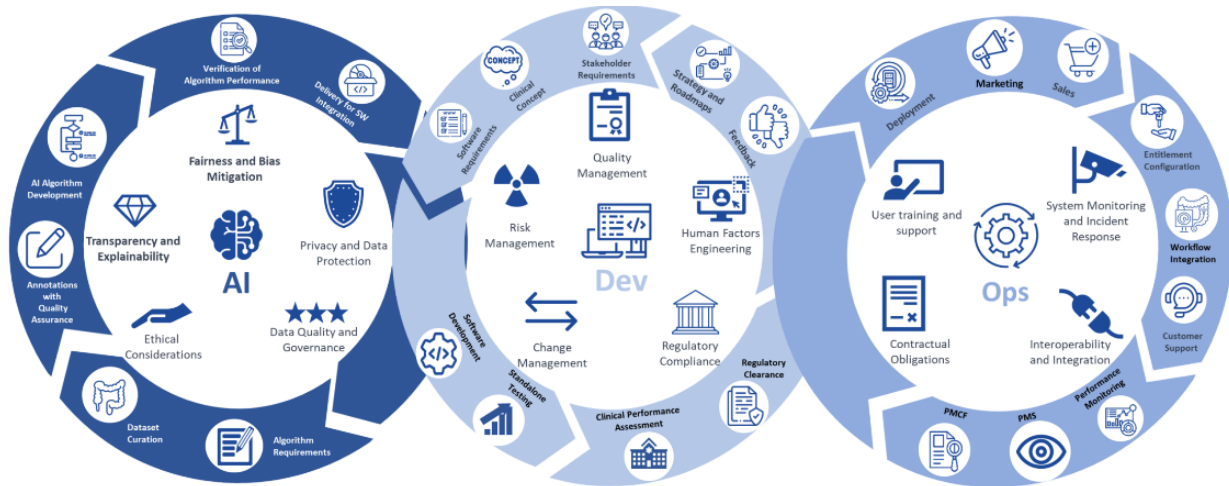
Verification of Algorithm Performance

Delivery for SW Integration

AI Algorithm Development

Annotations with Quality Assurance

Dataset Curation

Algorithm Requirements

Fairness and Bias Mitigation

Transparency and Explainability

AI

Privacy and Data Protection

Ethical Considerations

Data Quality and Governance

Software Requirements

Clinical Concept

CONCEPT

Stakeholder Requirements

Strategy and Roadmaps

Feedback

Quality Management

Risk Management

Human Factors Engineering

Dev

Change Management

Regulatory Compliance

Software Development

Standalone Testing

Clinical Performance Assessment

Regulatory Clearance

Deployment

Marketing

Sales

Entitlement Configuration

Workflow Integration

Customer Support

User training and support

System Monitoring and Incident Response

Ops

Contractual Obligations

Interoperability and Integration

Performance Monitoring

PMCF

PMS